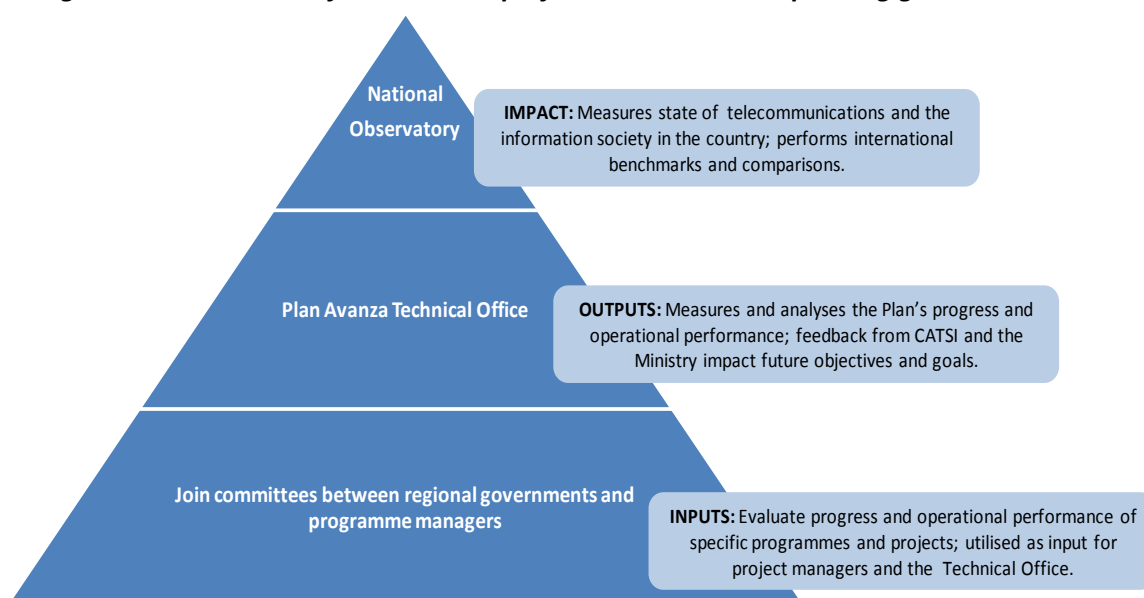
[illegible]

National Observatory

IMPACT: Measures state of telecommunications and the information society in the country; performs international benchmarks and comparisons.

Plan Avanza Technical Office

OUTPUTS: Measures and analyses the Plan's progress and operational performance; feedback from CATSI and the Ministry impact future objectives and goals.

Join committees between regional governments and programme managers

INPUTS: Evaluate progress and operational performance of specific programmes and projects; utilised as input for project managers and the Technical Office.